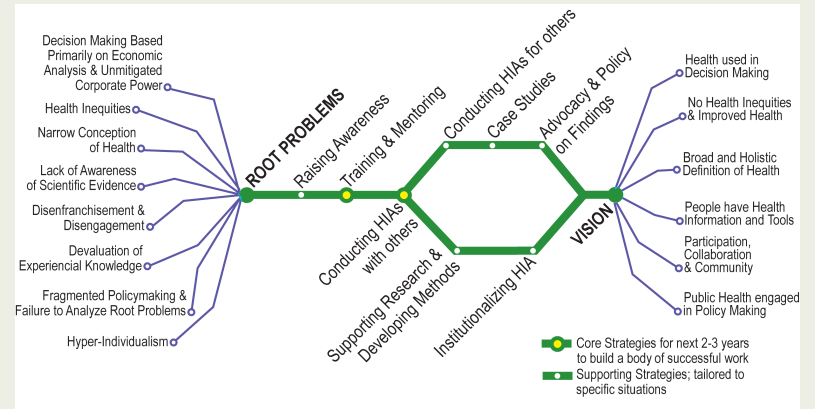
Decision Making Based Primarily on Economic Analysis & Unmitigated Corporate Power

Health Inequities

Narrow Conception of Health

Lack of Awareness of Scientific Evidence

Disenfranchisement & Disengagement

Devaluation of Experiencial Knowledge

Fragmented Policymaking & Failure to Analyze Root Problems

Hyper-Individualism

ROOT PROBLEMS

Raising Awareness

Training & Mentoring

Conducting HIAs with others

Conducting HIAs for others

Case Studies

Advocacy & Policy on Findings

Supporting Research & Developing Methods

Institutionalizing HIA

VISION

Health used in Decision Making

No Health Inequities & Improved Health

Broad and Holistic Definition of Health

People have Health Information and Tools

Participation, Collaboration & Community

Public Health engaged in Policy Making

Core Strategies for next 2-3 years to build a body of successful work

Supporting Strategies; tailored to specific situations